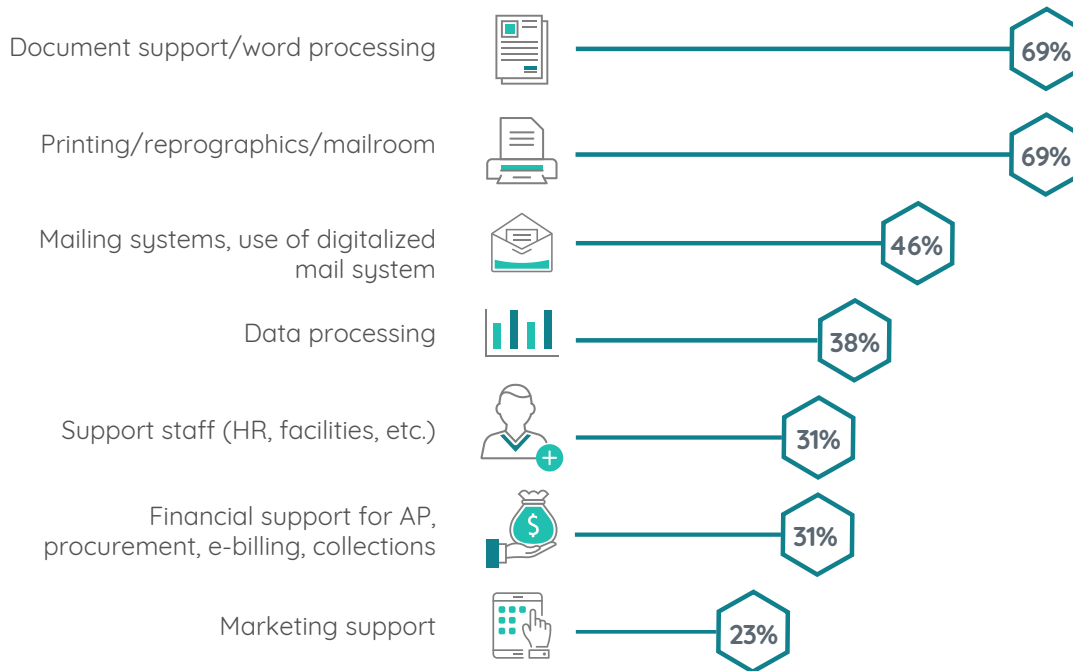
Document support/word processing 69%

Printing/reprographics/mailroom 69%

Mailing systems, use of digitalized mail system 46%

Data processing 38%

Support staff (HR, facilities, etc.) 31%

Financial support for AP, procurement, e-billing, collections 31%

Marketing support 23%